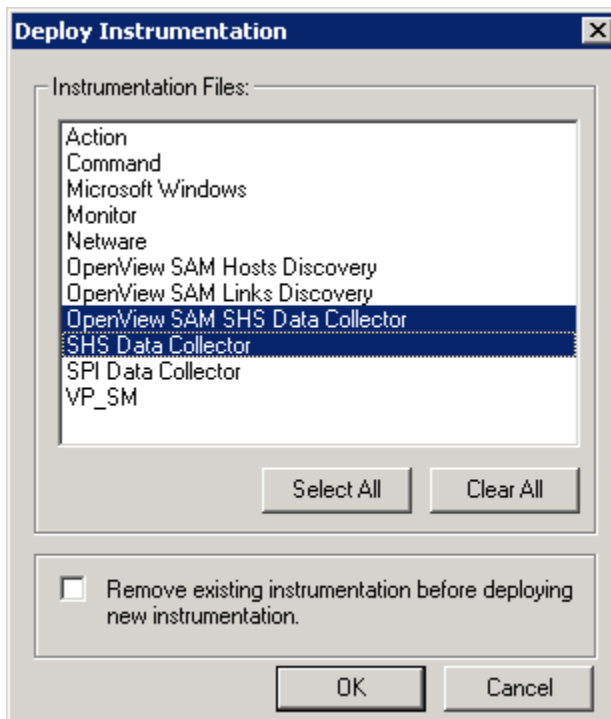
Deploy Instrumentation

Instrumentation Files:

Action
Command
Microsoft Windows
Monitor
Netware
OpenView SAM Hosts Discovery
OpenView SAM Links Discovery
OpenView SAM SHS Data Collector
SHS Data Collector
SPI Data Collector
VP_SM

Select All
Clear All

Remove existing instrumentation before deploying new instrumentation.

OK
Cancel